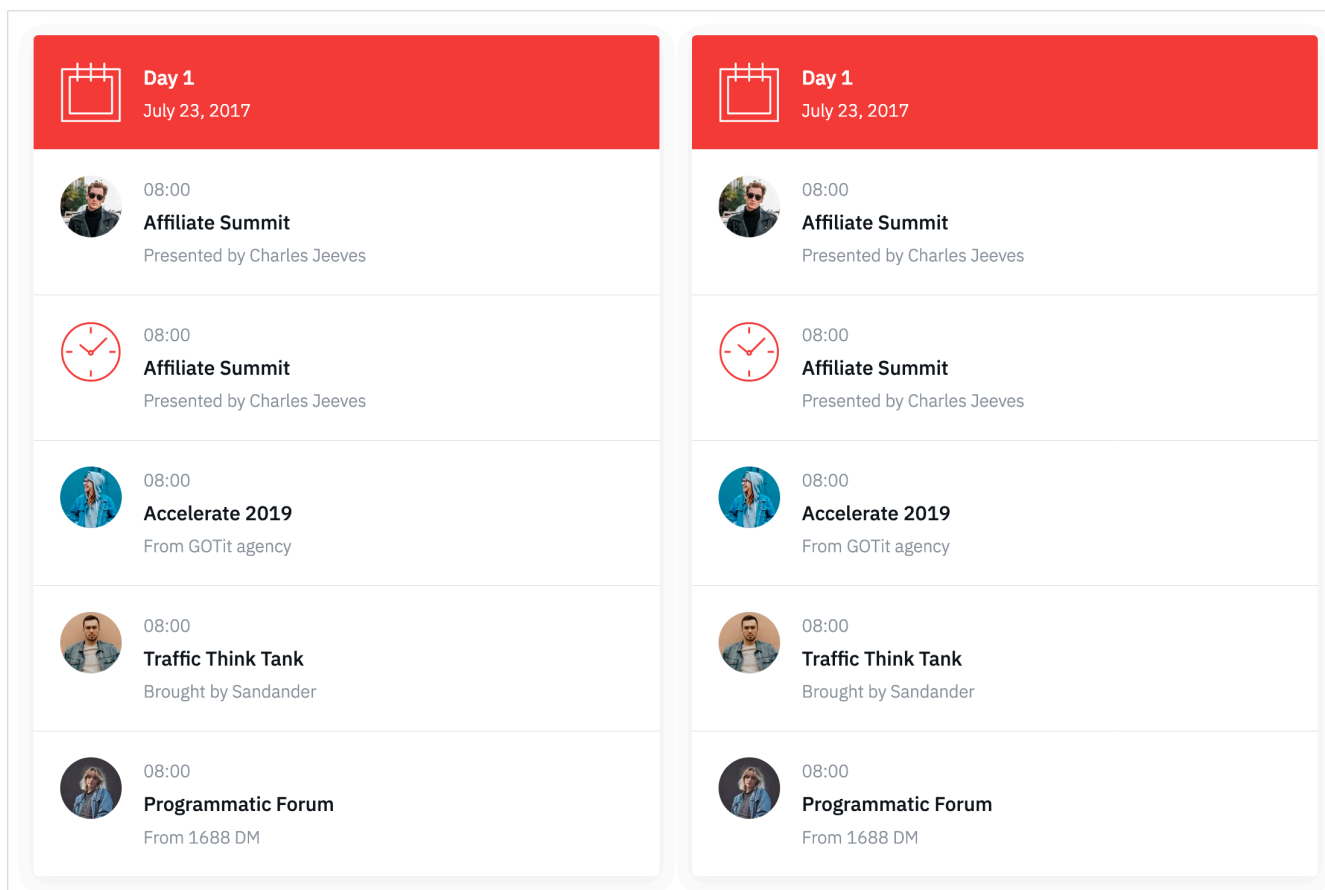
Day 1
July 23, 2017

08:00
Affiliate Summit
Presented by Charles Jeeves

08:00
Affiliate Summit
Presented by Charles Jeeves

08:00
Accelerate 2019
From GOTit agency

08:00
Traffic Think Tank
Brought by Sandander

08:00
Programmatic Forum
From 1688 DM

Day 1
July 23, 2017

08:00
Affiliate Summit
Presented by Charles Jeeves

08:00
Affiliate Summit
Presented by Charles Jeeves

08:00
Accelerate 2019
From GOTit agency

08:00
Traffic Think Tank
Brought by Sandander

08:00
Programmatic Forum
From 1688 DM